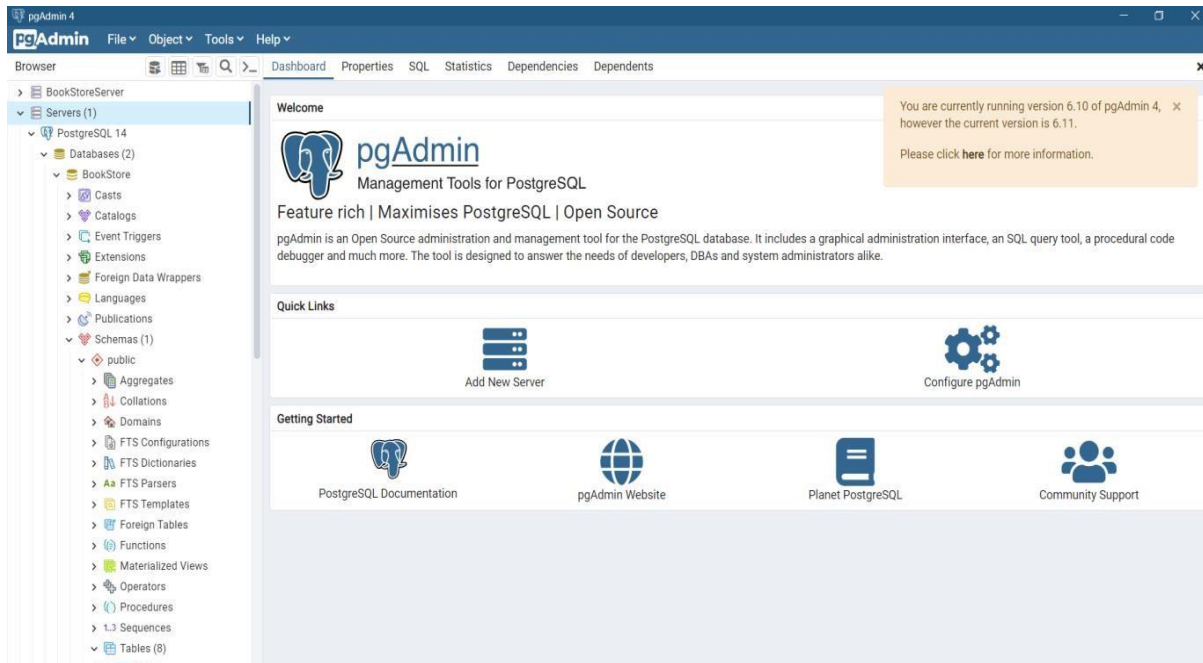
pgAdmin 4

pgAdmin File Object Tools Help

Browser

Dashboard Properties SQL Statistics Dependencies Dependents

BookStoreServer
Servers (1)
PostgreSQL 14
Databases (2)
BookStore
Casts
Catalogs
Event Triggers
Extensions
Foreign Data Wrappers
Languages
Publications
Schemas (1)
public
Aggregates
Collations
Domains
FTS Configurations
FTS Dictionaries
FTS Parsers
FTS Templates
Foreign Tables
Functions
Materialized Views
Operators
Procedures
Sequences
Tables (8)

Welcome

pgAdmin
Management Tools for PostgreSQL

Feature rich | Maximises PostgreSQL | Open Source

pgAdmin is an Open Source administration and management tool for the PostgreSQL database. It includes a graphical administration interface, an SQL query tool, a procedural code debugger and much more. The tool is designed to answer the needs of developers, DBAs and system administrators alike.

You are currently running version 6.10 of pgAdmin 4, however the current version is 6.11.

Please click here for more information.

Quick Links

Add New Server

Configure pgAdmin

Getting Started

PostgreSQL Documentation

pgAdmin Website

Planet PostgreSQL

Community Support